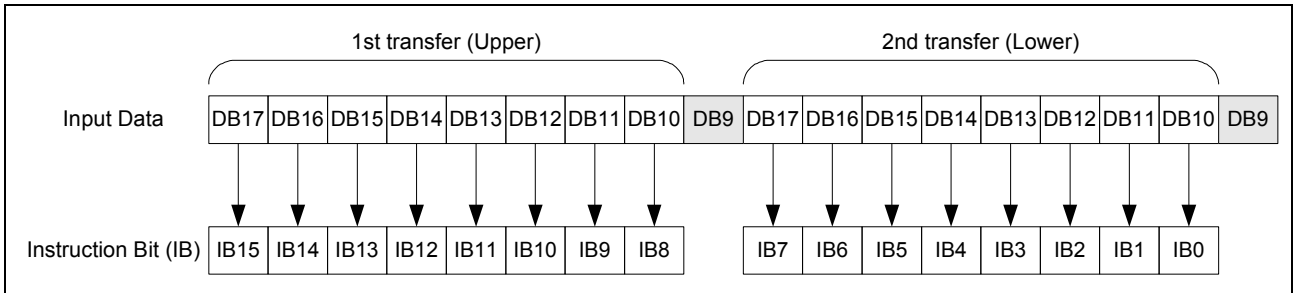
1st transfer (Upper)

2nd transfer (Lower)

Input Data

| DB17 | DB16 | DB15 | DB14 | DB13 | DB12 | DB11 | DB10 | DB9 | DB17 | DB16 | DB15 | DB14 | DB13 | DB12 | DB11 | DB10 | DB9 |
|---|---|---|---|---|---|---|---|---|---|---|---|---|---|---|---|---|---|

Instruction Bit (IB)

| IB15 | IB14 | IB13 | IB12 | IB11 | IB10 | IB9 | IB8 | IB7 | IB6 | IB5 | IB4 | IB3 | IB2 | IB1 | IB0 |
|---|---|---|---|---|---|---|---|---|---|---|---|---|---|---|---|